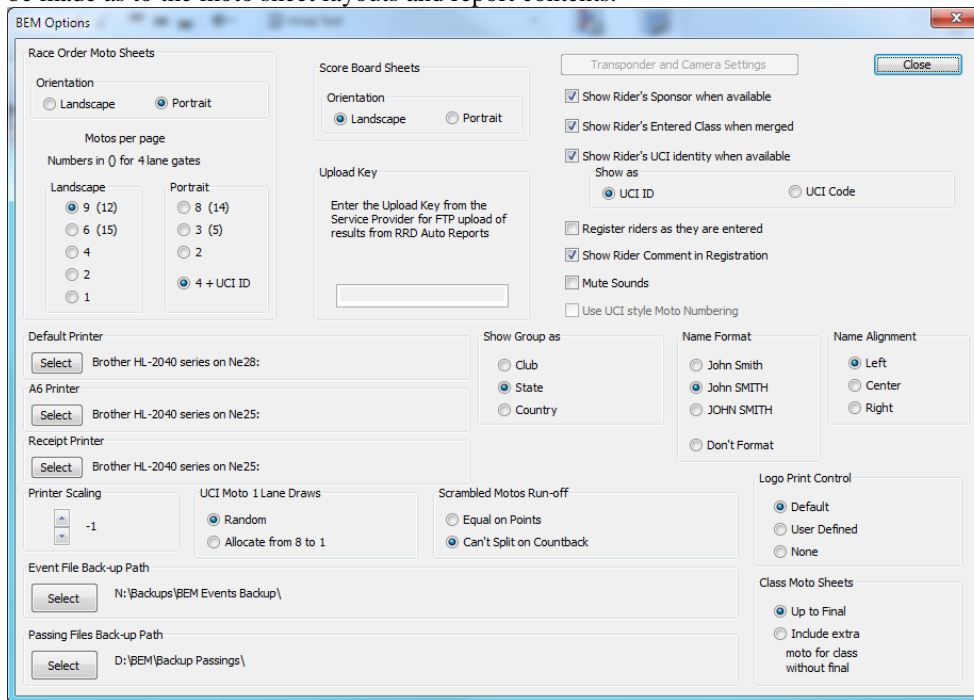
be made as to the moto sheet layouts and report contents.

BEM Options

Race Order Moto Sheets

Orientation
Landscape
Portrait

Motos per page
Numbers in () for 4 lane gates

Landscape
9 (12)
6 (15)
4
2
1

Portrait
8 (14)
3 (5)
2
4 + UCI ID

Score Board Sheets

Orientation
Landscape
Portrait

Upload Key

Enter the Upload Key from the Service Provider for FTP upload of results from RRD Auto Reports

Transponder and Camera Settings

Close

Show Rider's Sponsor when available
Show Rider's Entered Class when merged
Show Rider's UCI identity when available
Show as
UCI ID
UCI Code
Register riders as they are entered
Show Rider Comment in Registration
Mute Sounds
Use UCI style Moto Numbering

Default Printer
Select
Brother HL-2040 series on Ne28:

A6 Printer
Select
Brother HL-2040 series on Ne25:

Receipt Printer
Select
Brother HL-2040 series on Ne25:

Show Group as
Club
State
Country

Name Format
John Smith
John SMITH
JOHN SMITH
Don't Format

Name Alignment
Left
Center
Right

Printer Scaling
-1

UCI Moto 1 Lane Draws
Random
Allocate from 8 to 1

Scrambled Motos Run-off
Equal on Points
Can't Split on Countback

Logo Print Control
Default
User Defined
None

Event File Back-up Path
Select
N:\Backups\BEM Events Backup\

Passing Files Back-up Path
Select
D:\BEM\Backup Passings\

Class Moto Sheets
Up to Final
Include extra moto for class without final